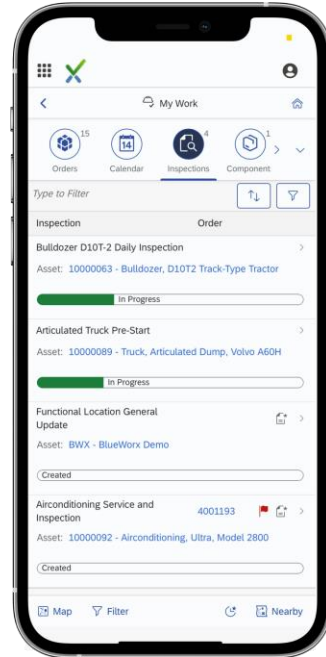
My Work

15
Orders

14
Calendar

4
Inspections

1
Component

Type to Filter

Inspection | Order

Bulldozer D10T-2 Daily Inspection

Asset: 10000063 - Bulldozer, D10T2 Track-Type Tractor

In Progress

Articulated Truck Pre-Start

Asset: 10000089 - Truck, Articulated Dump, Volvo A60H

In Progress

Functional Location General Update

Asset: BWX - BlueWorx Demo

Created

Airconditioning Service and Inspection 4001193

Asset: 10000092 - Airconditioning, Ultra, Model 2800

Created

Map Filter Nearby